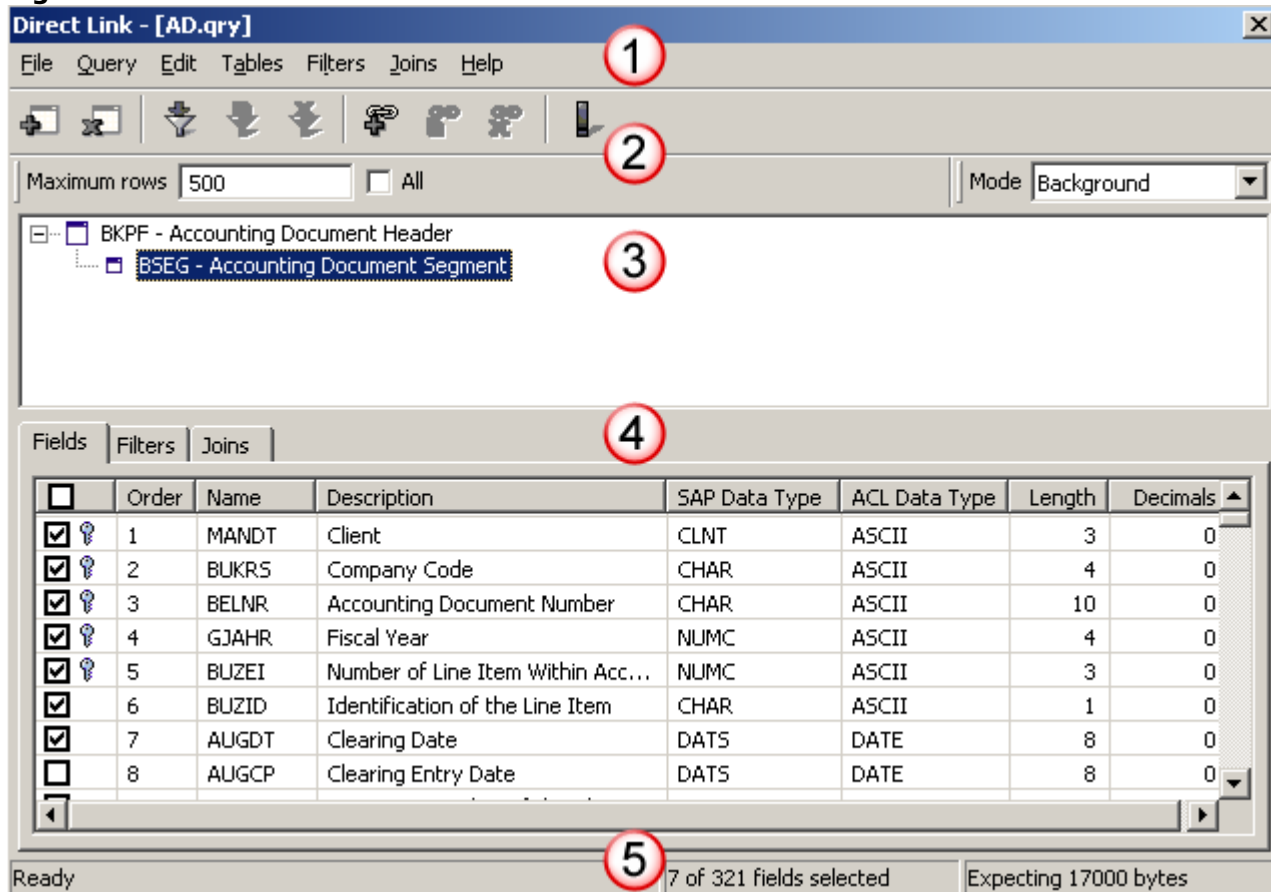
Direct Link - [AD.qry]

File Query Edit Tables Filters Joins Help

1

2

Maximum rows 500 All Mode Background

BKPF - Accounting Document Header
BSEG - Accounting Document Segment

3

4

Fields Filters Joins

| | Order | Name | Description | SAP Data Type | ACL Data Type | Length | Decimals |
|---|---|---|---|---|---|---|---|
| ☑ | 1 | MANDT | Client | CLNT | ASCII | 3 | 0 |
| ☑ | 2 | BUKRS | Company Code | CHAR | ASCII | 4 | 0 |
| ☑ | 3 | BELNR | Accounting Document Number | CHAR | ASCII | 10 | 0 |
| ☑ | 4 | GJAHR | Fiscal Year | NUMC | ASCII | 4 | 0 |
| ☑ | 5 | BUZEI | Number of Line Item Within Acc... | NUMC | ASCII | 3 | 0 |
| ☑ | 6 | BUZID | Identification of the Line Item | CHAR | ASCII | 1 | 0 |
| ☑ | 7 | AUGDT | Clearing Date | DATS | DATE | 8 | 0 |
| ☐ | 8 | AUGCP | Clearing Entry Date | DATS | DATE | 8 | 0 |

5

Ready 7 of 321 fields selected Expecting 17000 bytes